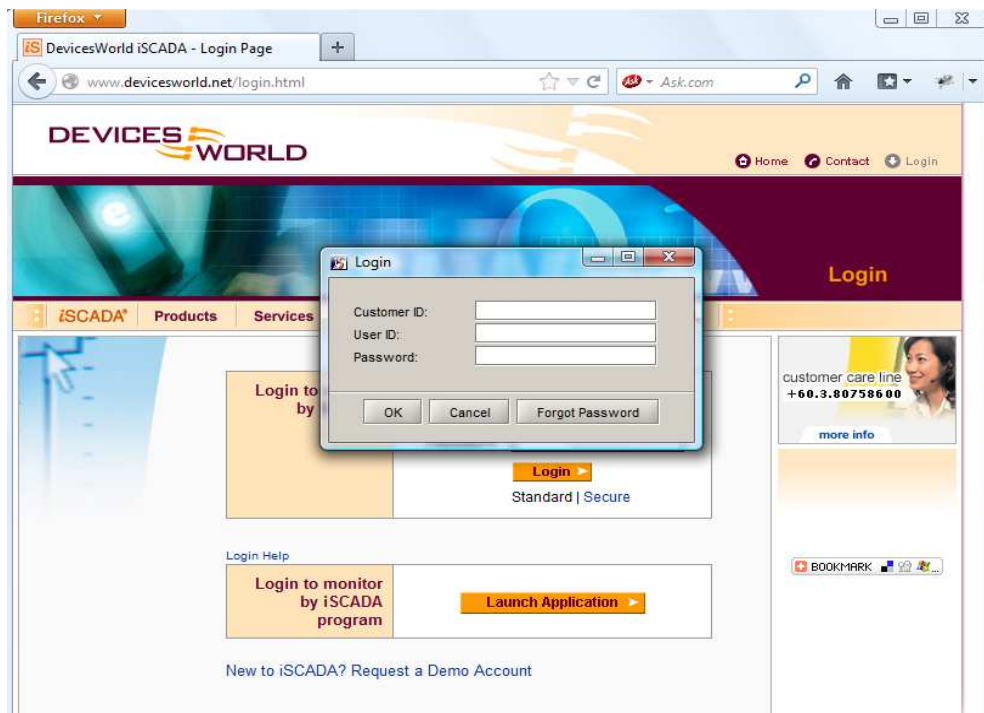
Firefox

DevicesWorld iSCADA - Login Page

+

www.devicesworld.net/login.html

Ask.com

DEVICES WORLD

Home Contact Login

Login

iSCADA Products Services

Login

Customer ID:
User ID:
Password:

OK Cancel Forgot Password

Login to
by

Login

Standard | Secure

customer care line
+60.3.80758600

more info

Login Help

Login to monitor by iSCADA program

Launch Application

BOOKMARK

New to iSCADA? Request a Demo Account